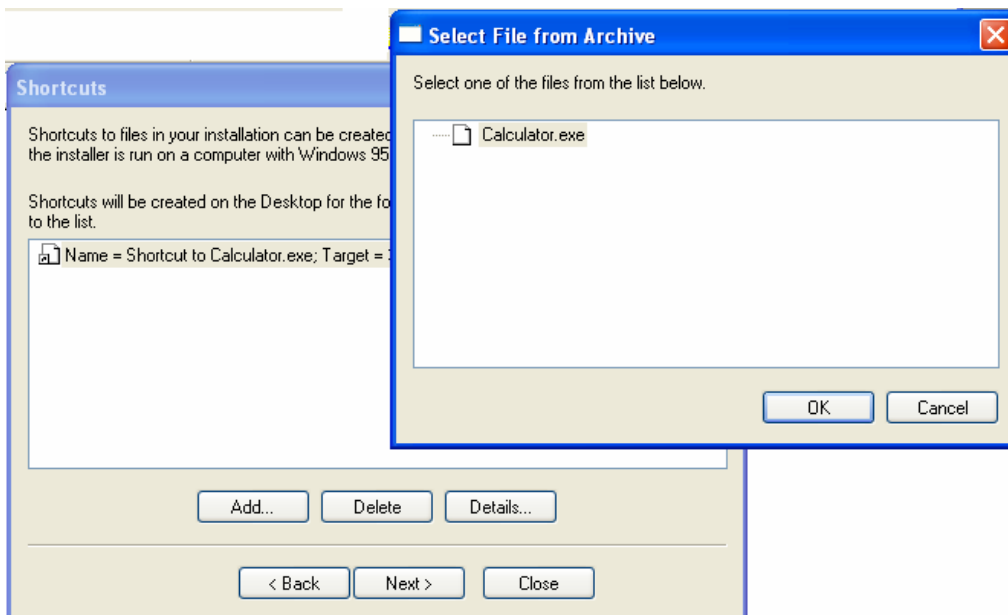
Select File from Archive

Select one of the files from the list below.

Calculator.exe

OK Cancel

Shortcuts

Shortcuts to files in your installation can be created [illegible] the installer is run on a computer with Windows 95 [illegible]

Shortcuts will be created on the Desktop for the fo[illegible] to the list.

Name = Shortcut to Calculator.exe; Target = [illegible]

Add... Delete Details...

< Back Next > Close